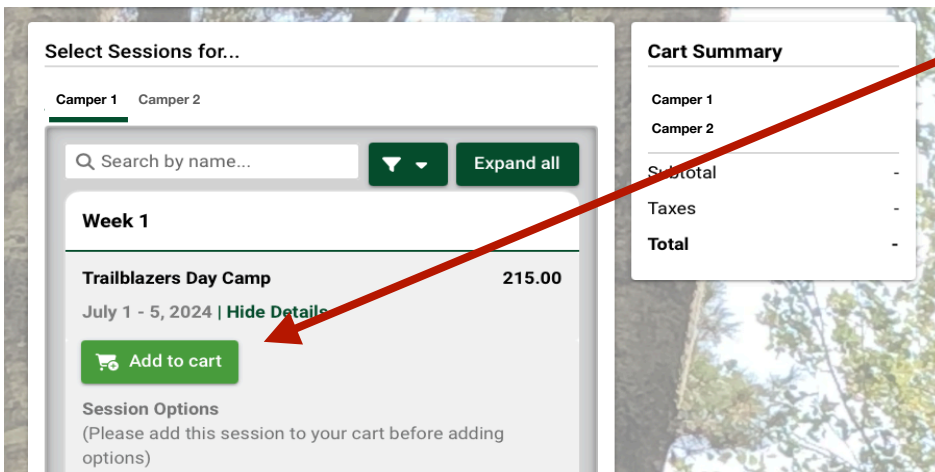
Select Sessions for...

Camper 1 Camper 2

Search by name...

Expand all

Week 1

Trailblazers Day Camp

215.00

July 1 - 5, 2024 | Hide Details

Add to cart

Session Options
(Please add this session to your cart before adding options)

Cart Summary

Camper 1

Camper 2

Subtotal -

Taxes -

Total -